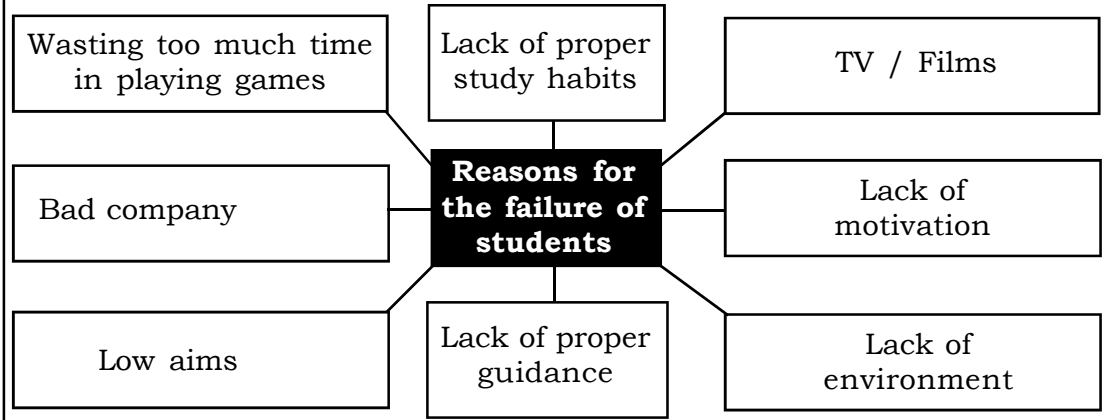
Wasting too much time in playing games

Lack of proper study habits

TV / Films

Reasons for the failure of students

Bad company

Lack of motivation

Low aims

Lack of proper guidance

Lack of environment